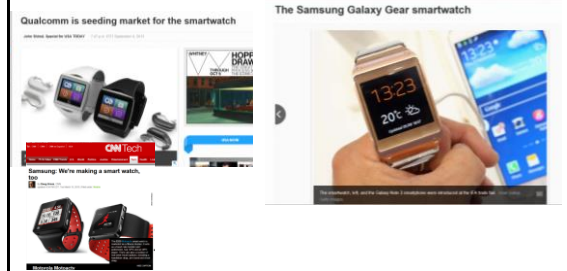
Qualcomm is seeding market for the smartwatch

John Simon, Special for USA TODAY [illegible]

HOPP DRAW

CNN Tech

Samsung: We're making a smart watch, too

Motorola Motoactv

The Samsung Galaxy Gear smartwatch

13:23

20c

The smartwatch, left, and the Galaxy Note 3 smartphone were introduced at the IFA trade fair. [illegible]